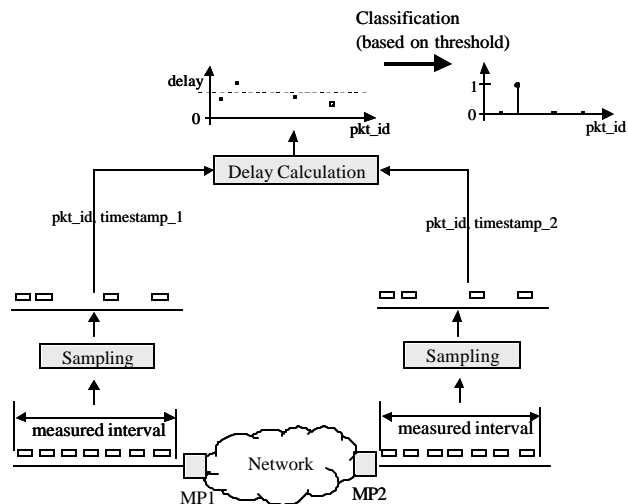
Classification
(based on threshold)

delay
0
pkt_id

1
0
pkt_id

Delay Calculation

pkt_id, timestamp_1

pkt_id, timestamp_2

Sampling

Sampling

measured interval

measured interval

Network

MP1

MP2